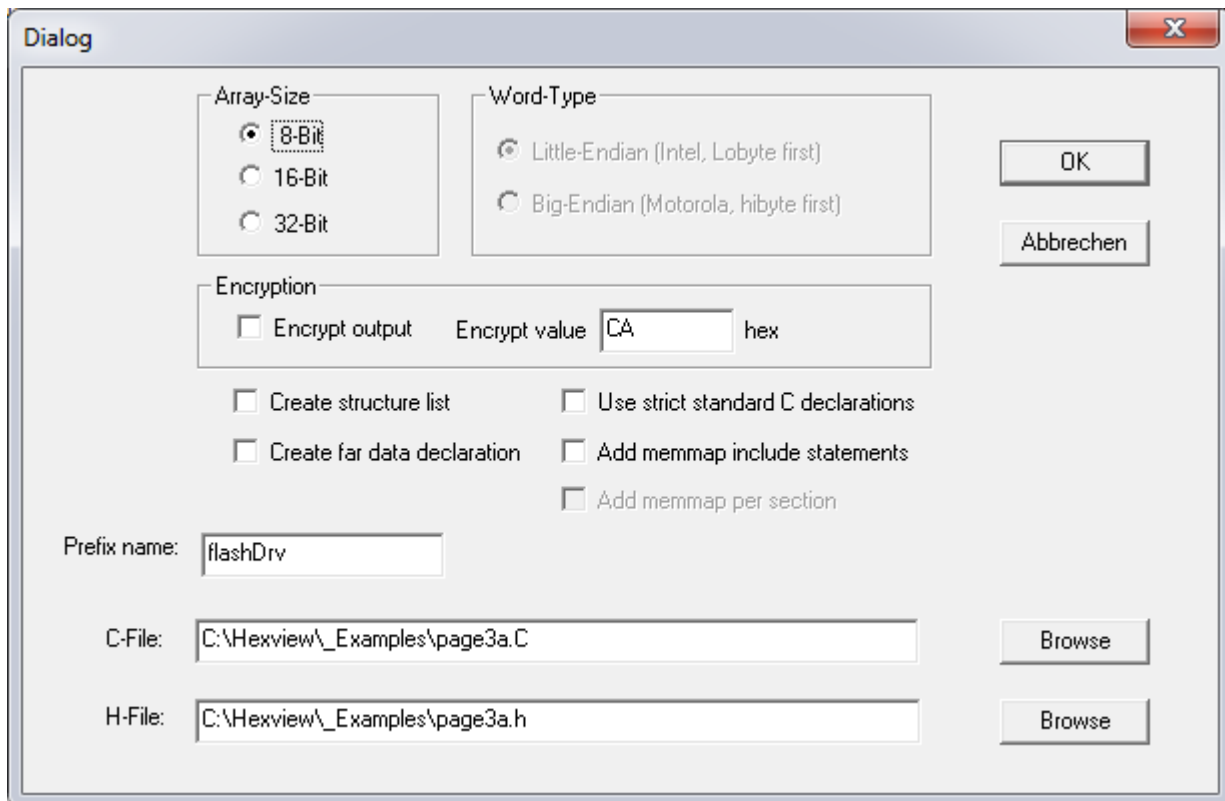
Dialog

Array-Size
8-Bit
16-Bit
32-Bit

Word-Type
Little-Endian (Intel, Lobyte first)
Big-Endian (Motorola, hibyte first)

OK

Abbrechen

Encryption
Encrypt output
Encrypt value CA hex

Create structure list
Create far data declaration
Use strict standard C declarations
Add memmap include statements
Add memmap per section

Prefix name: flashDrv

C-File: C:\Hexview\_Examples\page3a.C
Browse

H-File: C:\Hexview\_Examples\page3a.h
Browse